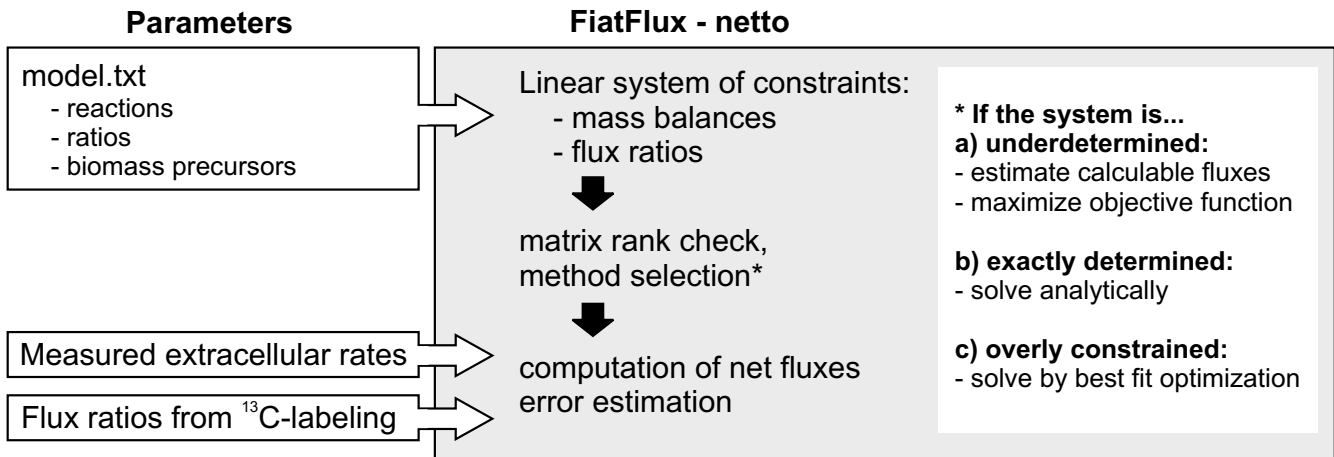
**Parameters**

model.txt
- reactions
- ratios
- biomass precursors

Measured extracellular rates

Flux ratios from $^{13}$C-labeling

**FiatFlux - netto**

Linear system of constraints:
- mass balances
- flux ratios

matrix rank check, method selection*

computation of net fluxes
error estimation

**\* If the system is...**
**a) underdetermined:**
- estimate calculable fluxes
- maximize objective function

**b) exactly determined:**
- solve analytically

**c) overly constrained:**
- solve by best fit optimization